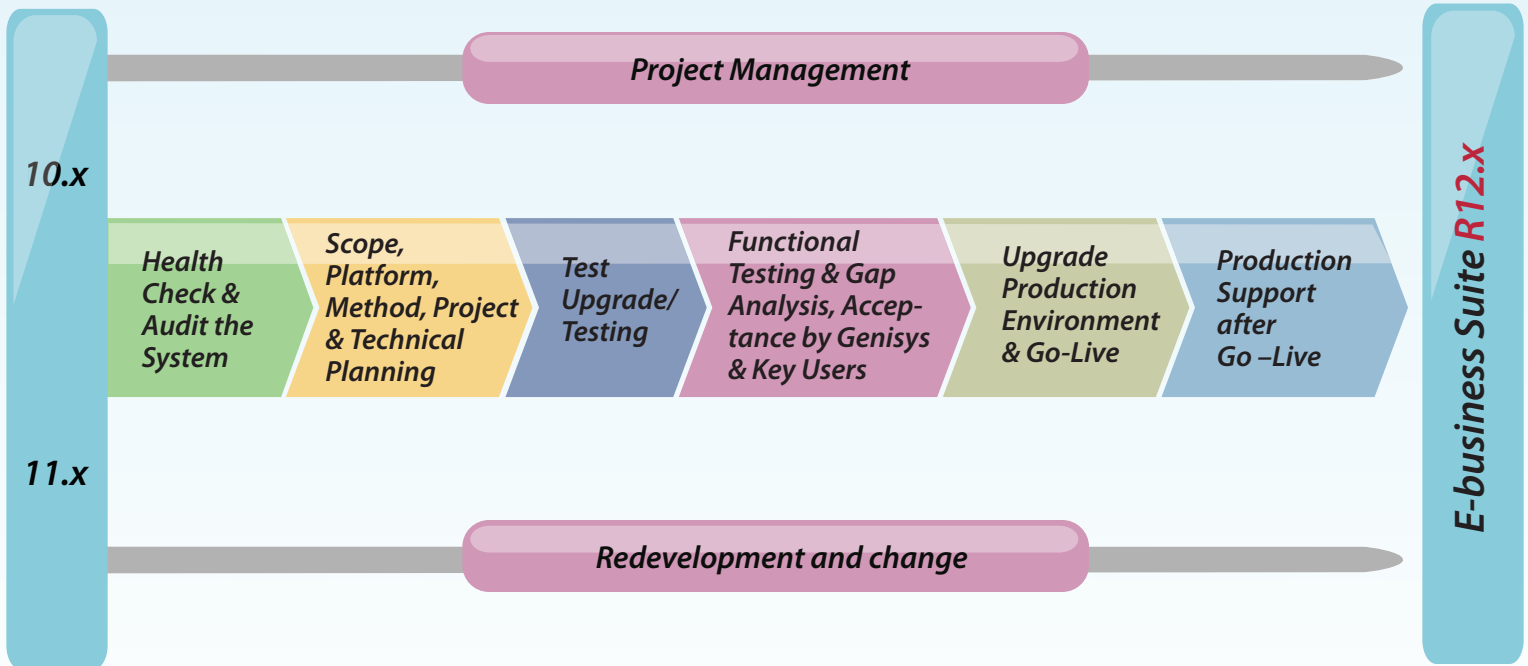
Project Management

10.x

Health Check & Audit the System

Scope, Platform, Method, Project & Technical Planning

Test Upgrade/ Testing

Functional Testing & Gap Analysis, Acceptance by Genisys & Key Users

Upgrade Production Environment & Go-Live

Production Support after Go –Live

11.x

Redevelopment and change

E-business Suite R12.x